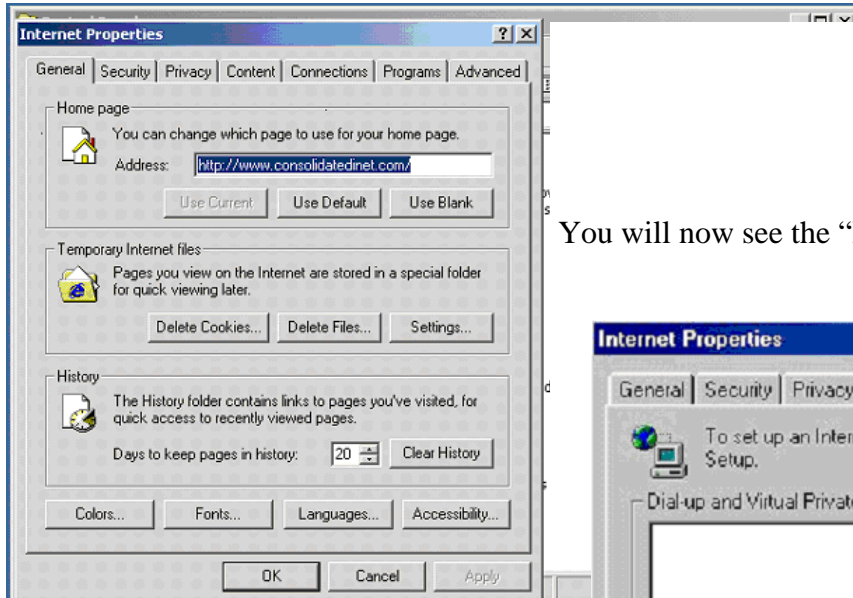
Internet Properties

General | Security | Privacy | Content | Connections | Programs | Advanced

Home page

You can change which page to use for your home page.

Address: http://www.consolidatedinet.com/

Use Current | Use Default | Use Blank

Temporary Internet files

Pages you view on the Internet are stored in a special folder for quick viewing later.

Delete Cookies... | Delete Files... | Settings...

History

The History folder contains links to pages you've visited, for quick access to recently viewed pages.

Days to keep pages in history: 20 | Clear History

Colors... | Fonts... | Languages... | Accessibility...

OK | Cancel | Apply

You will now see the "

Internet Properties

General | Security | Privacy

To set up an Inter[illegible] Setup.

Dial-up and Virtual Privat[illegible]